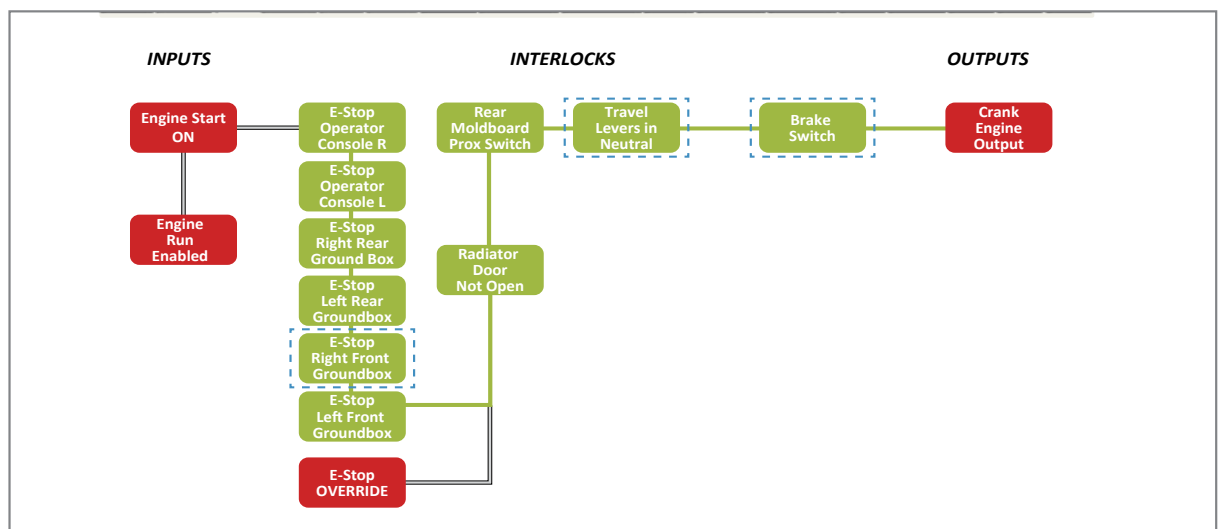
INPUTS

INTERLOCKS

OUTPUTS

Engine Start ON

Engine Run Enabled

E-Stop Operator Console R

E-Stop Operator Console L

E-Stop Right Rear Ground Box

E-Stop Left Rear Groundbox

E-Stop Right Front Groundbox

E-Stop Left Front Groundbox

E-Stop OVERRIDE

Rear Moldboard Prox Switch

Radiator Door Not Open

Travel Levers in Neutral

Brake Switch

Crank Engine Output